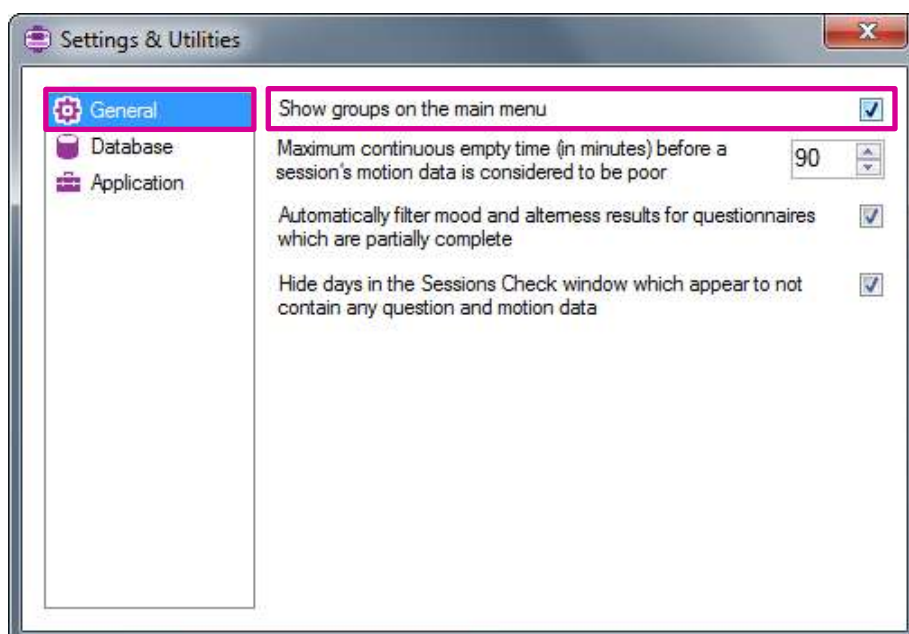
Settings & Utilities

General
Database
Application

Show groups on the main menu

Maximum continuous empty time (in minutes) before a session's motion data is considered to be poor

90

Automatically filter mood and alterness results for questionnaires which are partially complete

Hide days in the Sessions Check window which appear to not contain any question and motion data